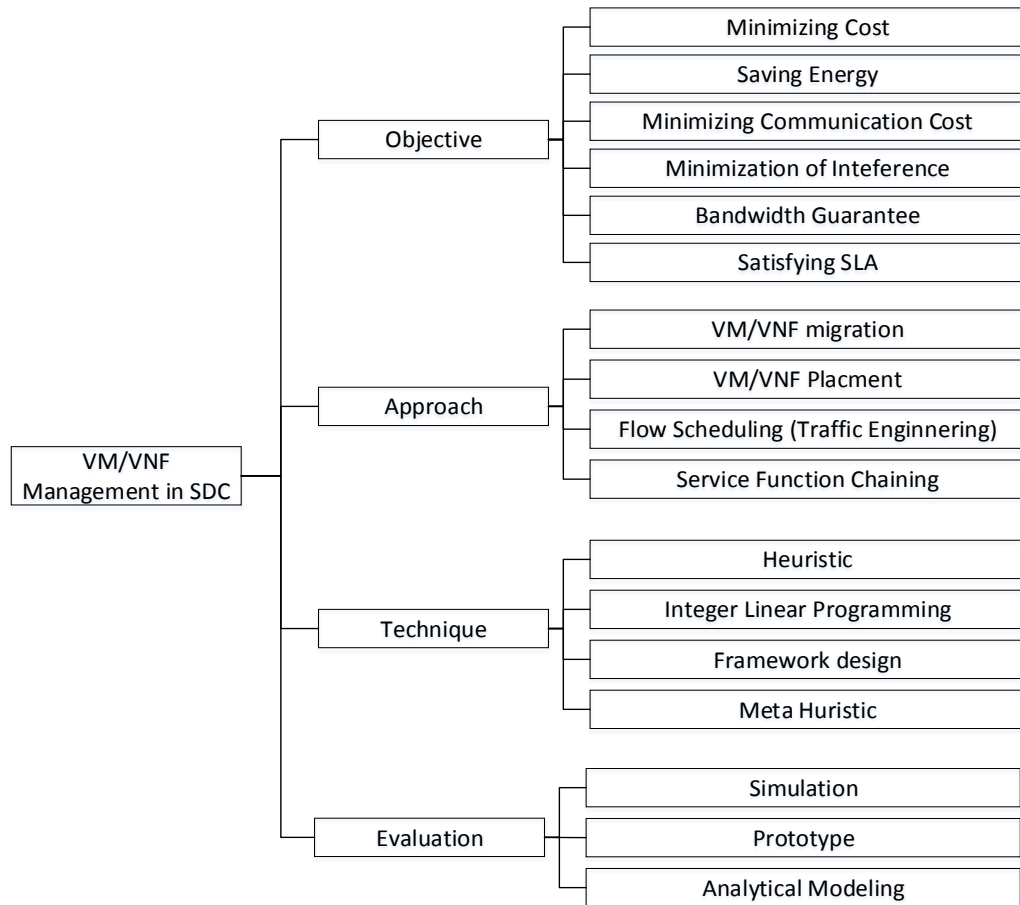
VM/VNF Management in SDC

Objective
Minimizing Cost
Saving Energy
Minimizing Communication Cost
Minimization of Inteference
Bandwidth Guarantee
Satisfying SLA

Approach
VM/VNF migration
VM/VNF Placment
Flow Scheduling (Traffic Enginnering)
Service Function Chaining

Technique
Heuristic
Integer Linear Programming
Framework design
Meta Huristic

Evaluation
Simulation
Prototype
Analytical Modeling